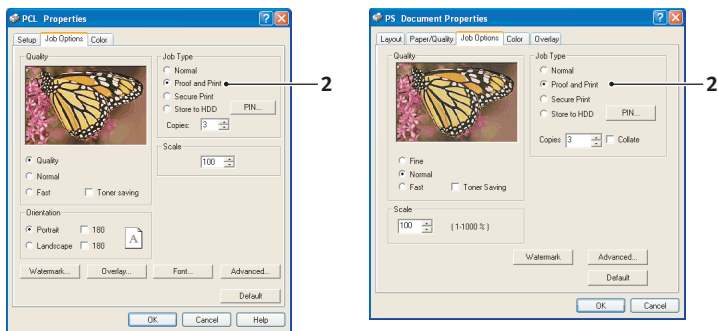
PCL Properties

Setup | Job Options | Color

Quality

Quality
Normal
Fast
Toner saving

Orientation
Portrait
180
Landscape
180

A

Job Type
Normal
Proof and Print
Secure Print
Store to HDD
PIN...
Copies: 3

Scale
100

Watermark... | Overlay... | Font... | Advanced...

Default

OK | Cancel | Help

2

PS Document Properties

Layout | Paper/Quality | Job Options | Color | Overlay

Quality

Fine
Normal
Fast
Toner Saving

Scale
100 (1-1000 %)

Job Type
Normal
Proof and Print
Secure Print
Store to HDD
PIN...
Copies 3
Collate

Watermark | Advanced...

Default

OK | Cancel

2